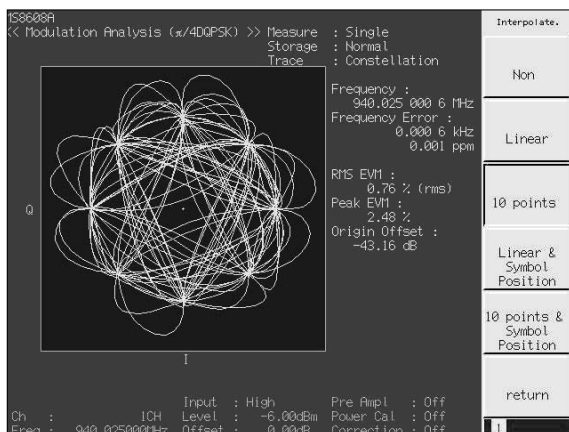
MS8608A
<< Modulation Analysis (π/4DQPSK) >> Measure : Single
Storage : Normal
Trace : Constellation

Frequency :
940.025 000 6 MHz
Frequency Error :
0.000 6 kHz
0.001 ppm

RMS EVM :
0.76 % (rms)
Peak EVM :
2.48 %
Origin Offset :
-43.16 dB

Q

I

Ch : 1CH
Freq : 940.025000MHz
Input : High
Level : -6.00dBm
Offset : 0.00dB
Pre Ampl : Off
Power Cal : Off
Correction : Off

Interpolate.

Non

Linear

10 points

Linear & Symbol Position

10 points & Symbol Position

return

1